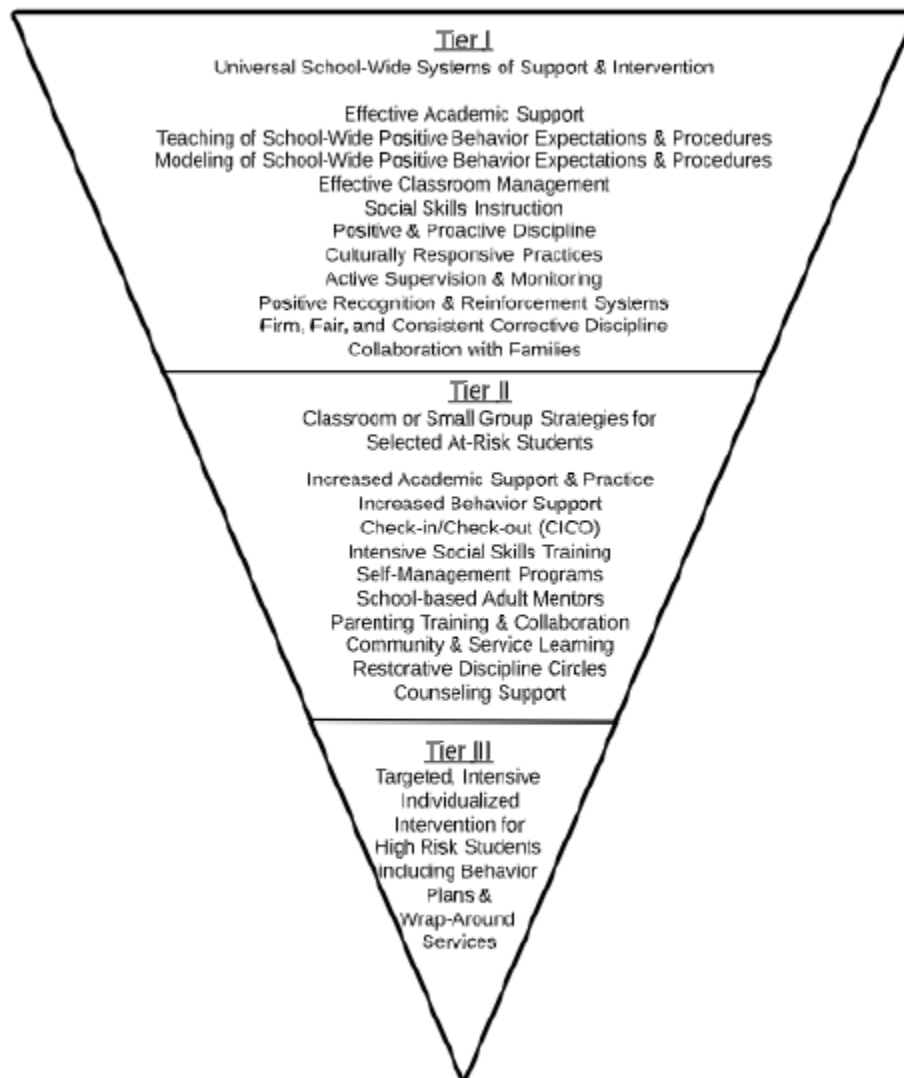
Tier I
Universal School-Wide Systems of Support & Intervention

Effective Academic Support
Teaching of School-Wide Positive Behavior Expectations & Procedures
Modeling of School-Wide Positive Behavior Expectations & Procedures
Effective Classroom Management
Social Skills Instruction
Positive & Proactive Discipline
Culturally Responsive Practices
Active Supervision & Monitoring
Positive Recognition & Reinforcement Systems
Firm, Fair, and Consistent Corrective Discipline
Collaboration with Families

Tier II
Classroom or Small Group Strategies for Selected At-Risk Students

Increased Academic Support & Practice
Increased Behavior Support
Check-in/Check-out (CICO)
Intensive Social Skills Training
Self-Management Programs
School-based Adult Mentors
Parenting Training & Collaboration
Community & Service Learning
Restorative Discipline Circles
Counseling Support

Tier III
Targeted, Intensive Individualized Intervention for High Risk Students including Behavior Plans & Wrap-Around Services